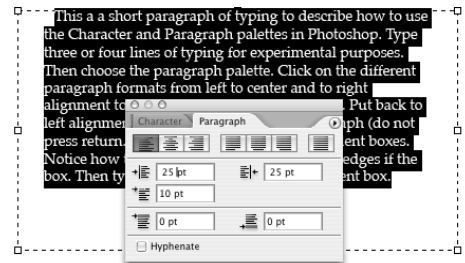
This a a short paragraph of typing to describe how to use the Character and Paragraph palettes in Photoshop. Type three or four lines of typing for experimental purposes. Then choose the paragraph palette. Click on the different paragraph formats from left to center and to right alignment to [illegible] Put back to left alignmen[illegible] aph (do not press return.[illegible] ent boxes. Notice how t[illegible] edges if the box. Then ty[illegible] ent box.

Character Paragraph

25 pt
25 pt
10 pt
0 pt
0 pt
Hyphenate